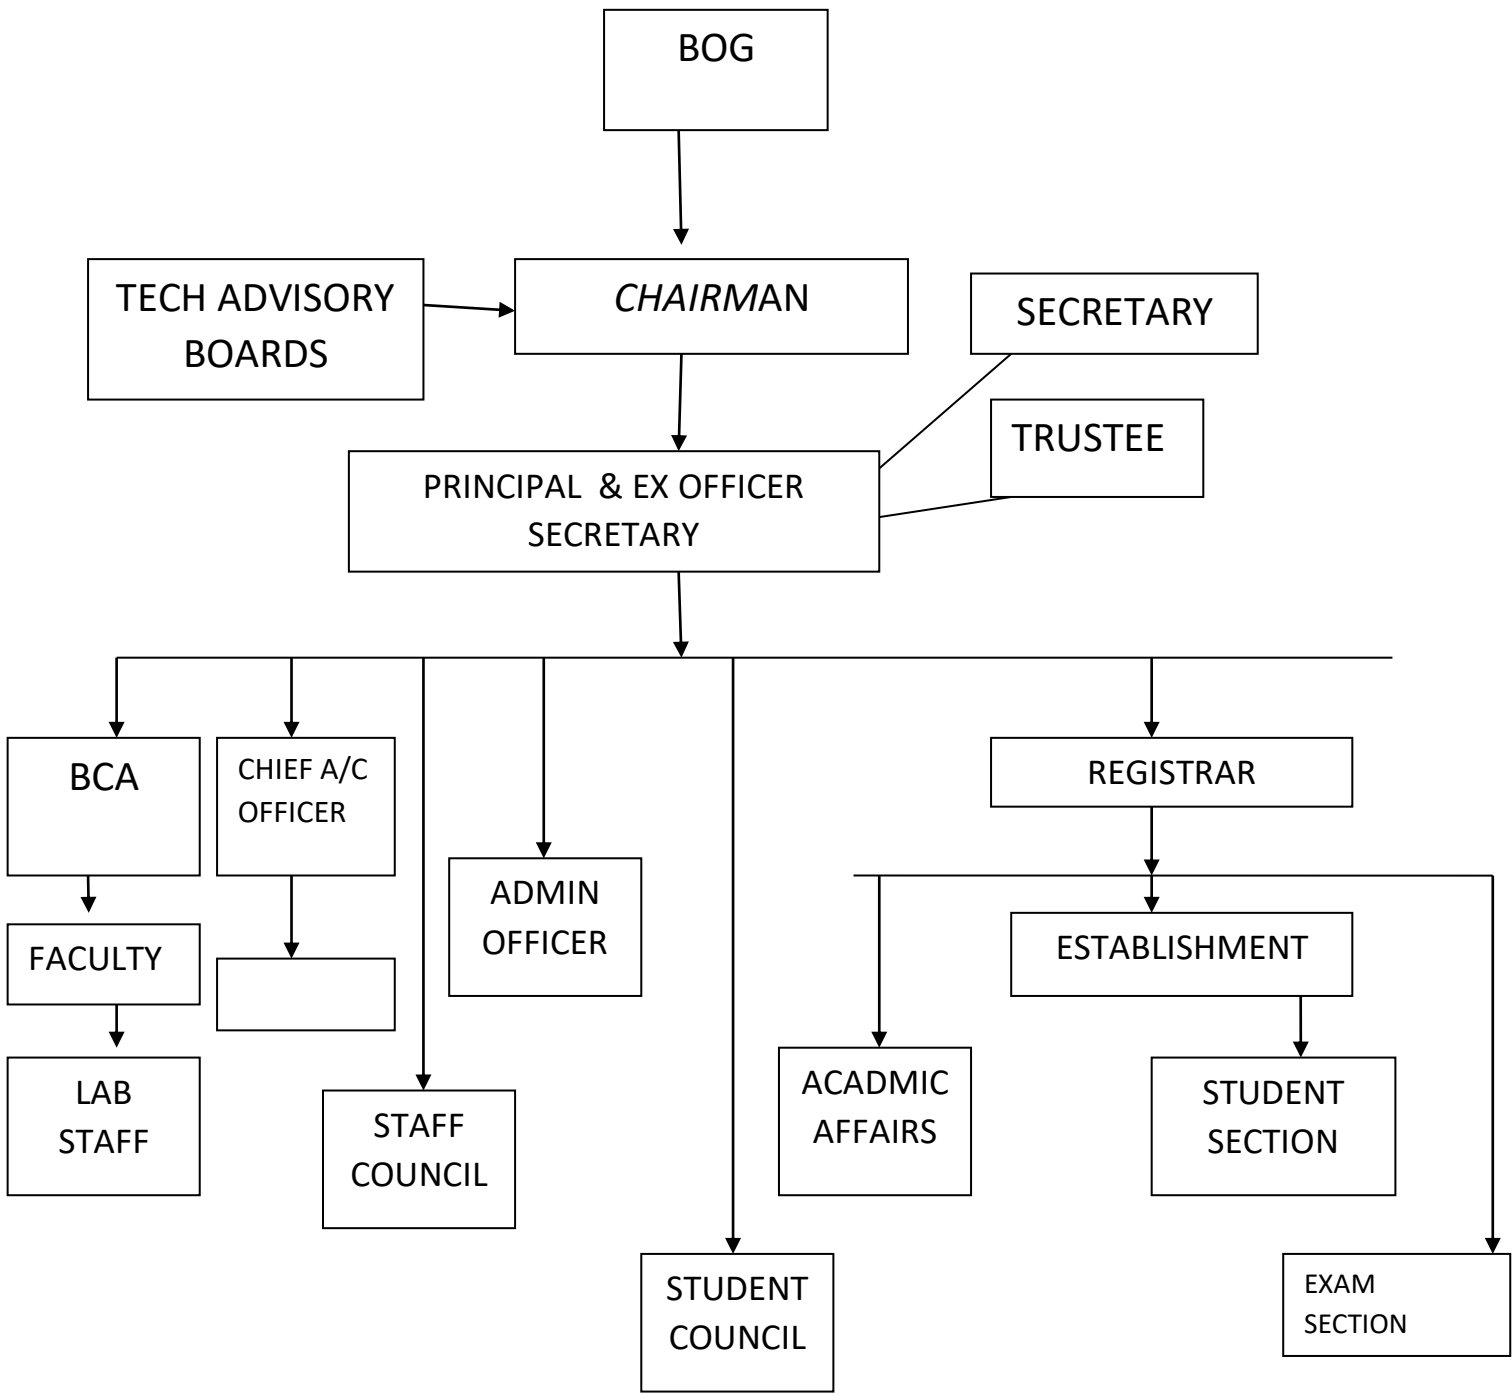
BOG

TECH ADVISORY BOARDS

CHAIRMAN

SECRETARY

TRUSTEE

PRINCIPAL & EX OFFICER SECRETARY

BCA

FACULTY

LAB STAFF

CHIEF A/C OFFICER

STAFF COUNCIL

ADMIN OFFICER

STUDENT COUNCIL

REGISTRAR

ESTABLISHMENT

ACADMIC AFFAIRS

STUDENT SECTION

EXAM SECTION